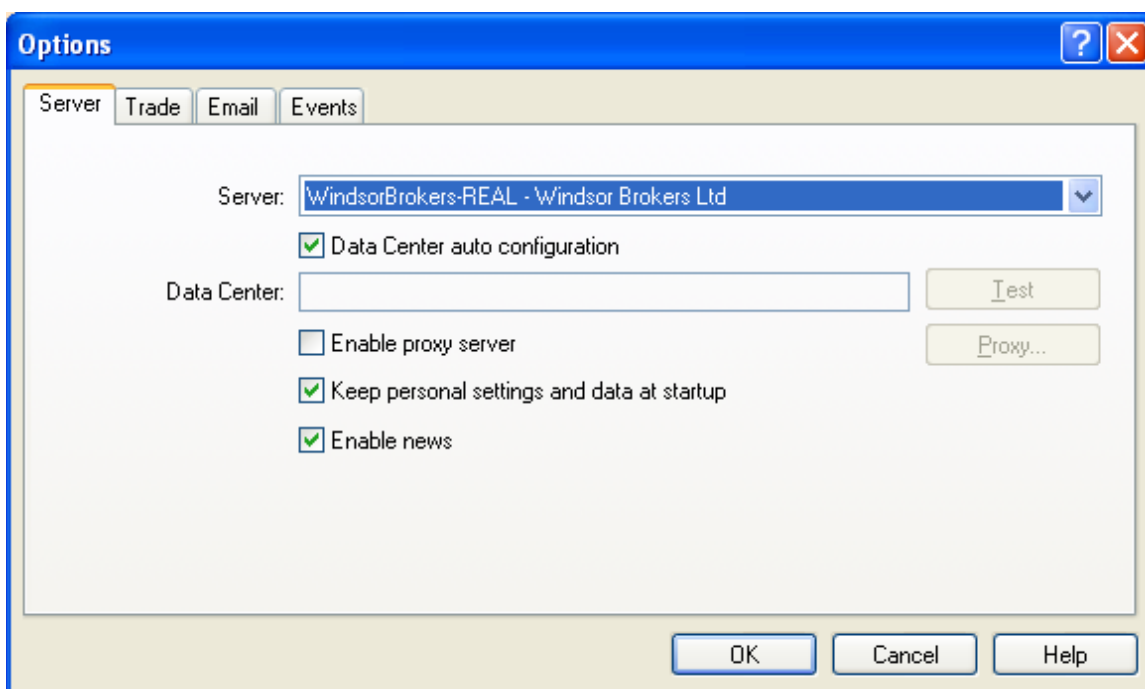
Options

Server Trade Email Events

Server: WindsorBrokers-REAL - Windsor Brokers Ltd

Data Center auto configuration

Data Center:

Test

Enable proxy server

Proxy...

Keep personal settings and data at startup

Enable news

OK Cancel Help